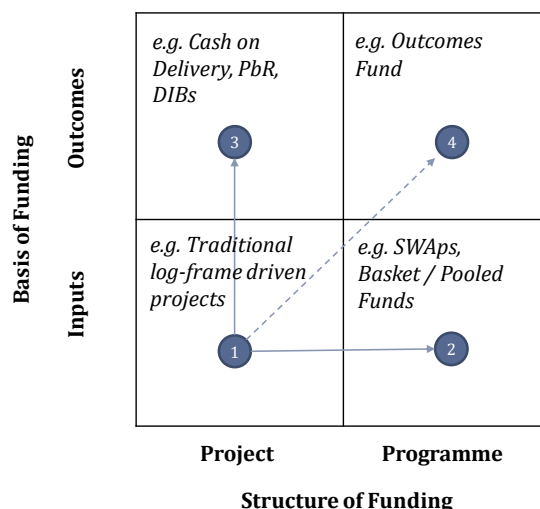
Basis of Funding

Outcomes

Inputs

e.g. Cash on Delivery, PbR, DIBs

3

e.g. Outcomes Fund

4

e.g. Traditional log-frame driven projects

1

e.g. SWAps, Basket / Pooled Funds

2

Project

Programme

Structure of Funding